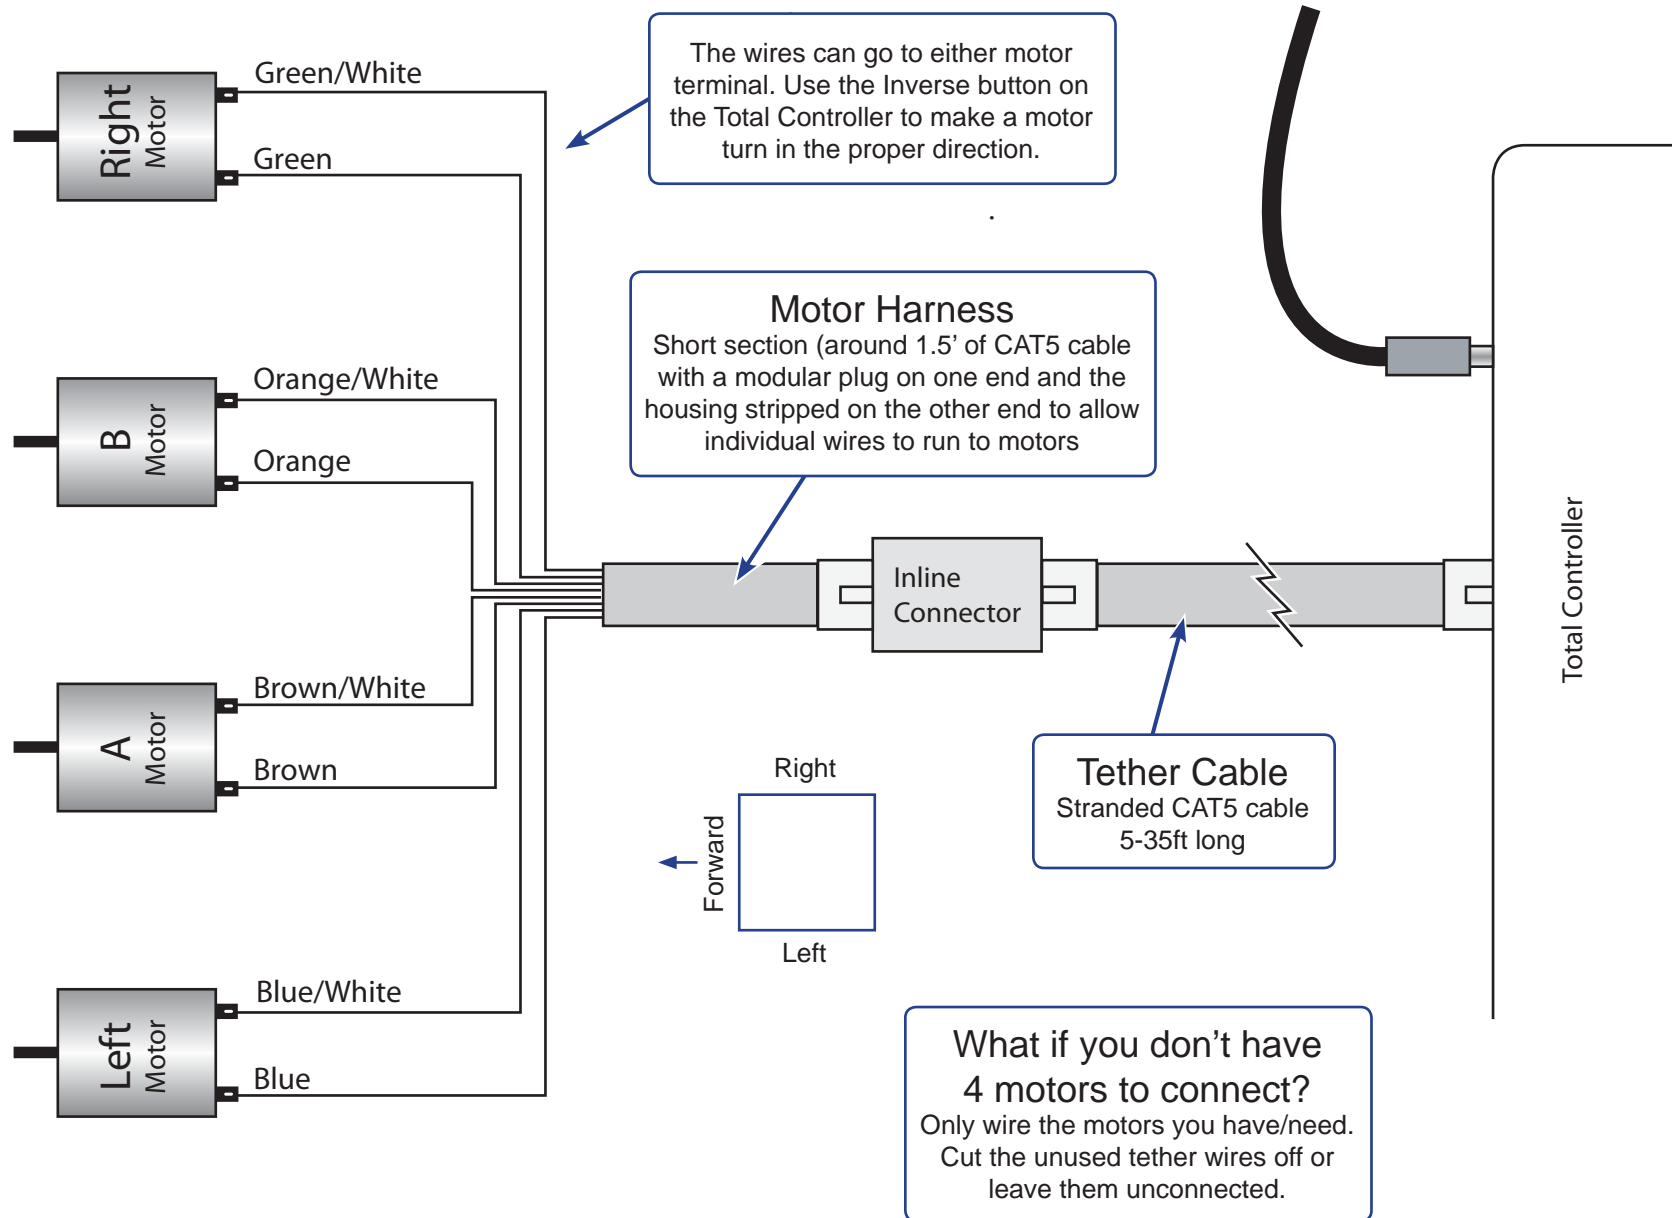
Right Motor

Green/White

Green

The wires can go to either motor terminal. Use the Inverse button on the Total Controller to make a motor turn in the proper direction.

B Motor

Orange/White

Orange

Motor Harness
Short section (around 1.5' of CAT5 cable with a modular plug on one end and the housing stripped on the other end to allow individual wires to run to motors

Inline Connector

Total Controller

A Motor

Brown/White

Brown

Right

Forward

Left

Tether Cable
Stranded CAT5 cable
5-35ft long

Left Motor

Blue/White

Blue

What if you don't have 4 motors to connect?
Only wire the motors you have/need. Cut the unused tether wires off or leave them unconnected.